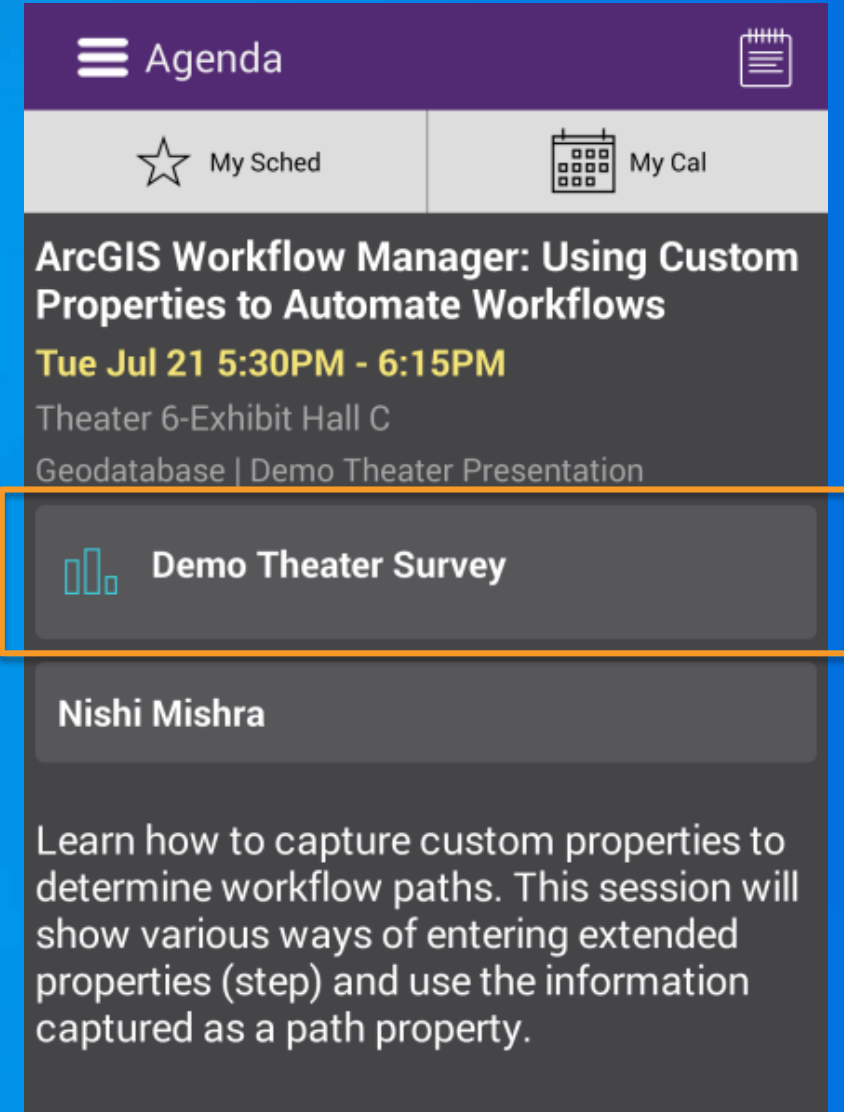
Agenda

My Sched

My Cal

ArcGIS Workflow Manager: Using Custom Properties to Automate Workflows

Tue Jul 21 5:30PM - 6:15PM

Theater 6-Exhibit Hall C

Geodatabase | Demo Theater Presentation

Demo Theater Survey

Nishi Mishra

Learn how to capture custom properties to determine workflow paths. This session will show various ways of entering extended properties (step) and use the information captured as a path property.